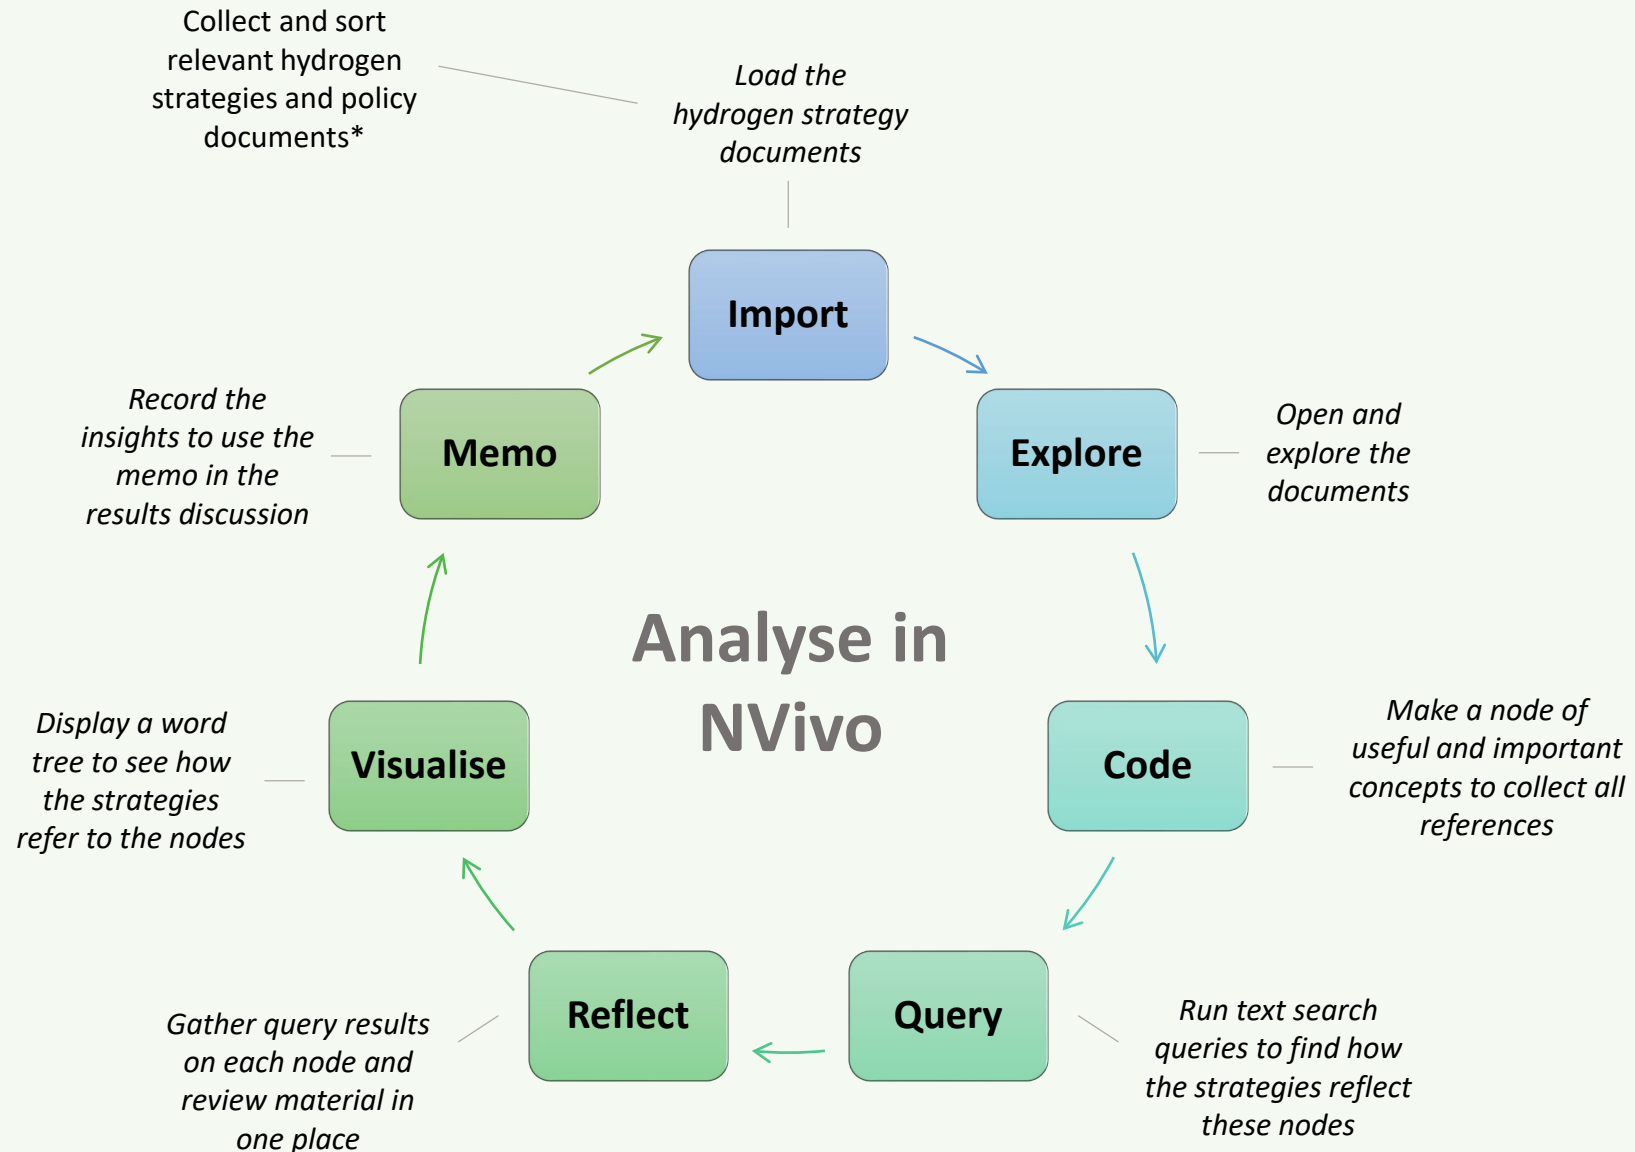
Collect and sort relevant hydrogen strategies and policy documents*

Load the hydrogen strategy documents

Import

Explore

Open and explore the documents

Code

Make a node of useful and important concepts to collect all references

Query

Run text search queries to find how the strategies reflect these nodes

Reflect

Gather query results on each node and review material in one place

Visualise

Display a word tree to see how the strategies refer to the nodes

Memo

Record the insights to use the memo in the results discussion

Analyse in NVivo